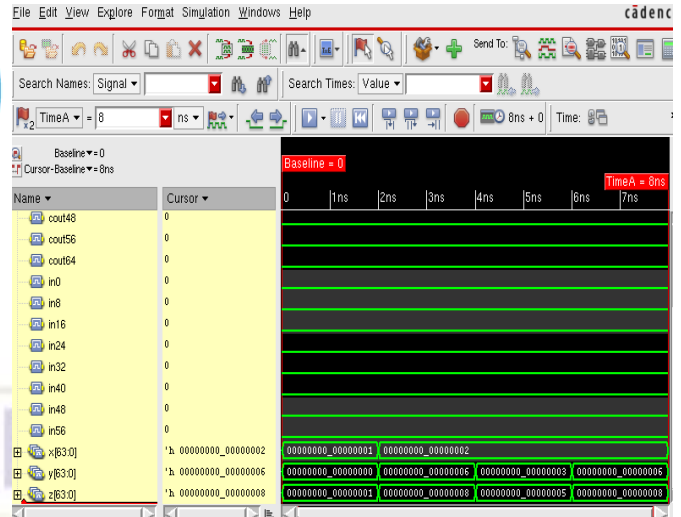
File Edit View Explore Format Simulation Windows Help
cādenc

Send To:

Search Names: Signal ▾
Search Times: Value ▾

TimeA ▾ = 8 ns ▾
8ns + 0
Time:

Baseline ▾ = 0
Cursor-Baseline ▾ = 8ns

Baseline = 0
TimeA = 8ns

| Name ▾ | Cursor ▾ | 0 1ns 2ns 3ns 4ns 5ns 6ns 7ns |
|---|---|---|
| cout48 | 0 | |
| cout56 | 0 | |
| cout64 | 0 | |
| in0 | 0 | |
| in8 | 0 | |
| in16 | 0 | |
| in24 | 0 | |
| in32 | 0 | |
| in40 | 0 | |
| in48 | 0 | |
| in56 | 0 | |
| x[63:0] | 'h 00000000_00000002 | 00000000_00000001 00000000_00000002 |
| y[63:0] | 'h 00000000_00000006 | 00000000_00000000 00000000_00000006 00000000_00000003 00000000_00000006 |
| z[63:0] | 'h 00000000_00000008 | 00000000_00000001 00000000_00000008 00000000_00000005 00000000_00000008 |